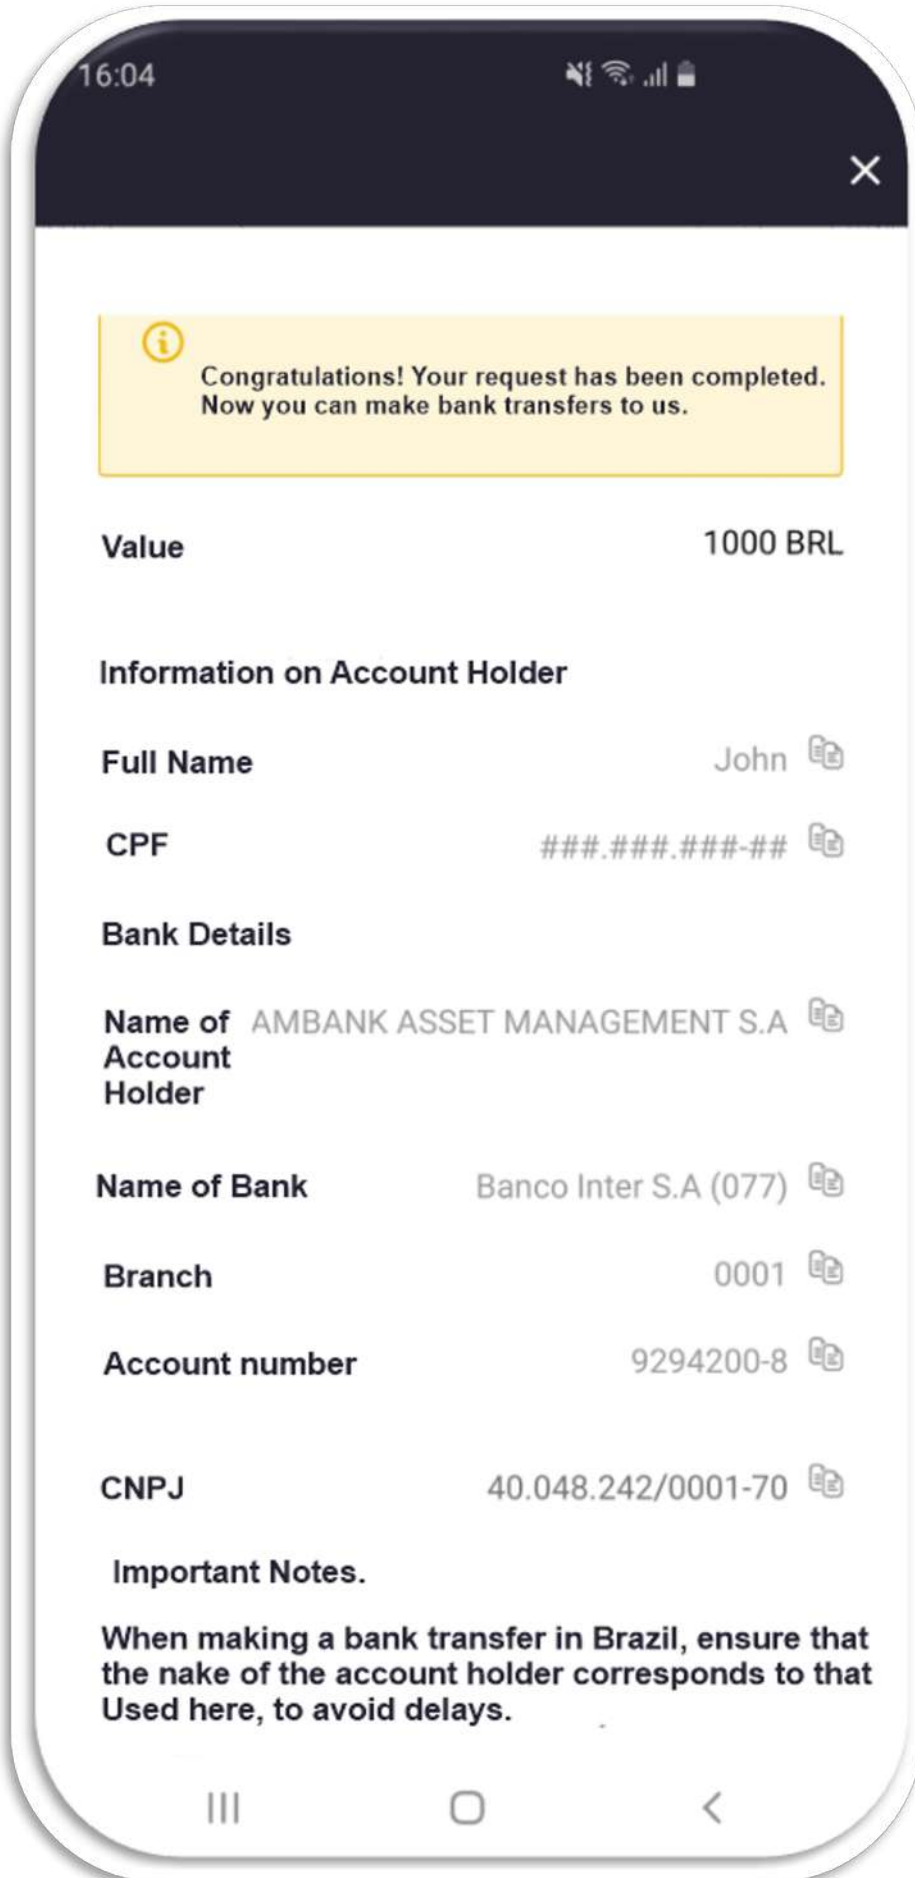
16:04

Congratulations! Your request has been completed. Now you can make bank transfers to us.

Value 1000 BRL

Information on Account Holder

Full Name John

CPF ###.###.###-##

Bank Details

Name of Account Holder AMBANK ASSET MANAGEMENT S.A

Name of Bank Banco Inter S.A (077)

Branch 0001

Account number 9294200-8

CNPJ 40.048.242/0001-70

Important Notes.

When making a bank transfer in Brazil, ensure that the nake of the account holder corresponds to that Used here, to avoid delays.